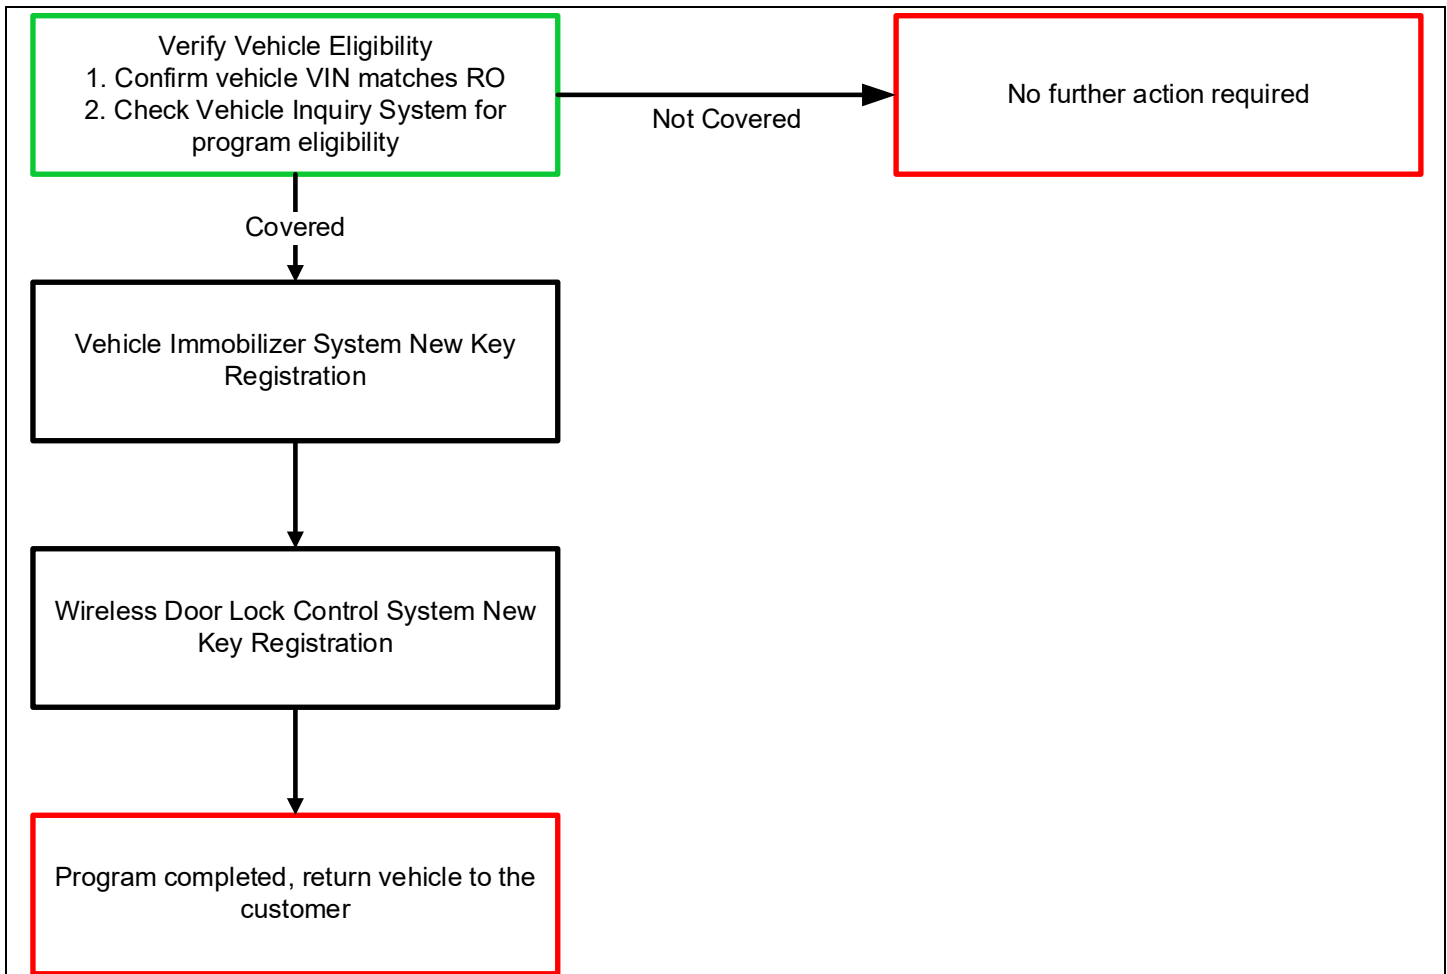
Verify Vehicle Eligibility
1. Confirm vehicle VIN matches RO
2. Check Vehicle Inquiry System for program eligibility

Not Covered

No further action required

Covered

Vehicle Immobilizer System New Key Registration

Wireless Door Lock Control System New Key Registration

Program completed, return vehicle to the customer